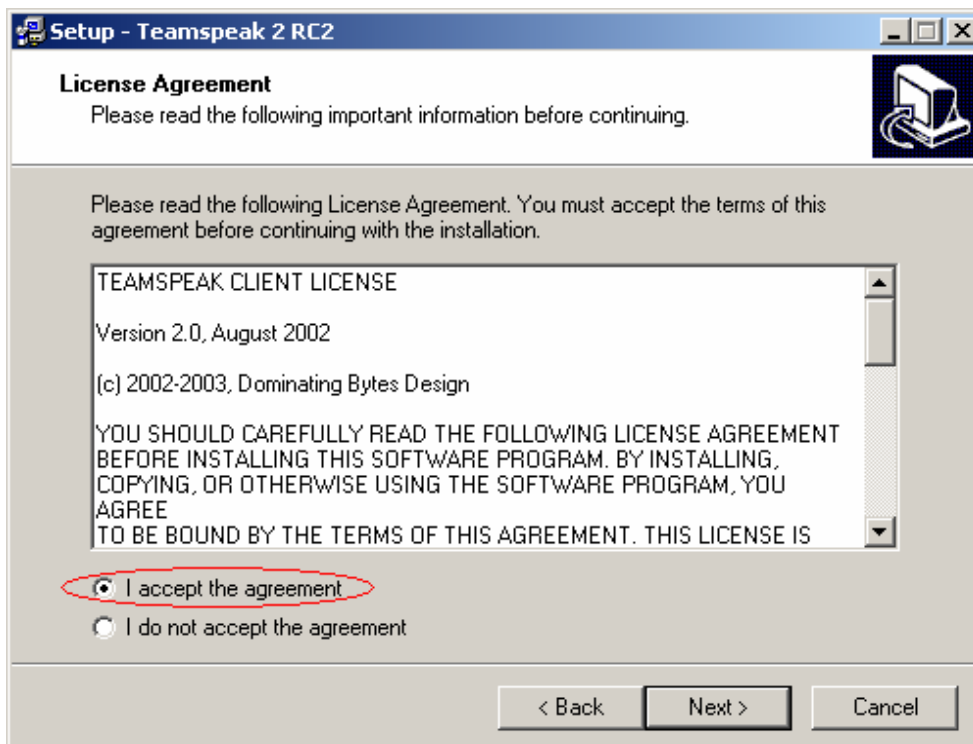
Setup - Teamspeak 2 RC2

License Agreement
Please read the following important information before continuing.

Please read the following License Agreement. You must accept the terms of this agreement before continuing with the installation.

TEAMSPEAK CLIENT LICENSE

Version 2.0, August 2002

(c) 2002-2003, Dominating Bytes Design

YOU SHOULD CAREFULLY READ THE FOLLOWING LICENSE AGREEMENT BEFORE INSTALLING THIS SOFTWARE PROGRAM. BY INSTALLING, COPYING, OR OTHERWISE USING THE SOFTWARE PROGRAM, YOU AGREE
TO BE BOUND BY THE TERMS OF THIS AGREEMENT. THIS LICENSE IS

I accept the agreement
I do not accept the agreement

< Back
Next >
Cancel